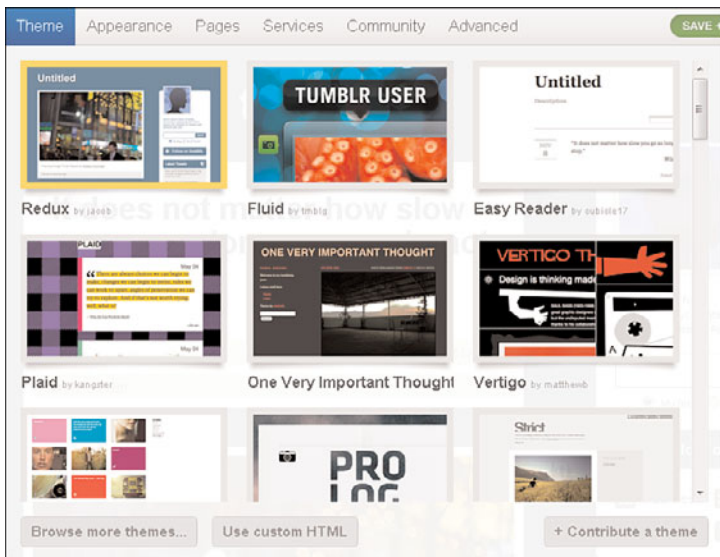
Theme Appearance Pages Services Community Advanced SAVE

Untitled

TUMBLR USER

Untitled

Redux by jacob

Fluid by tmblg

Easy Reader by cubicle17

PLAID

ONE VERY IMPORTANT THOUGHT

VERTIGO TH

Design is thinking made

Plaid by kangster

One Very Important Thought

Vertigo by matthewb

Strict

PRO
LOG

Browse more themes...

Use custom HTML

+ Contribute a theme